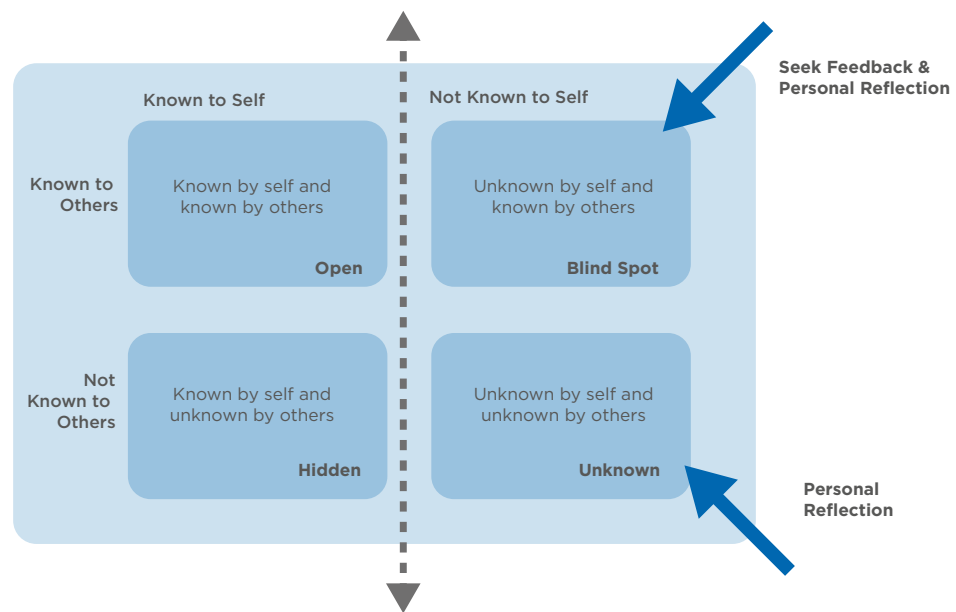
Seek Feedback & Personal Reflection

Known to Self

Not Known to Self

Known to Others

Known by self and known by others

Open

Unknown by self and known by others

Blind Spot

Not Known to Others

Known by self and unknown by others

Hidden

Unknown by self and unknown by others

Unknown

Personal Reflection